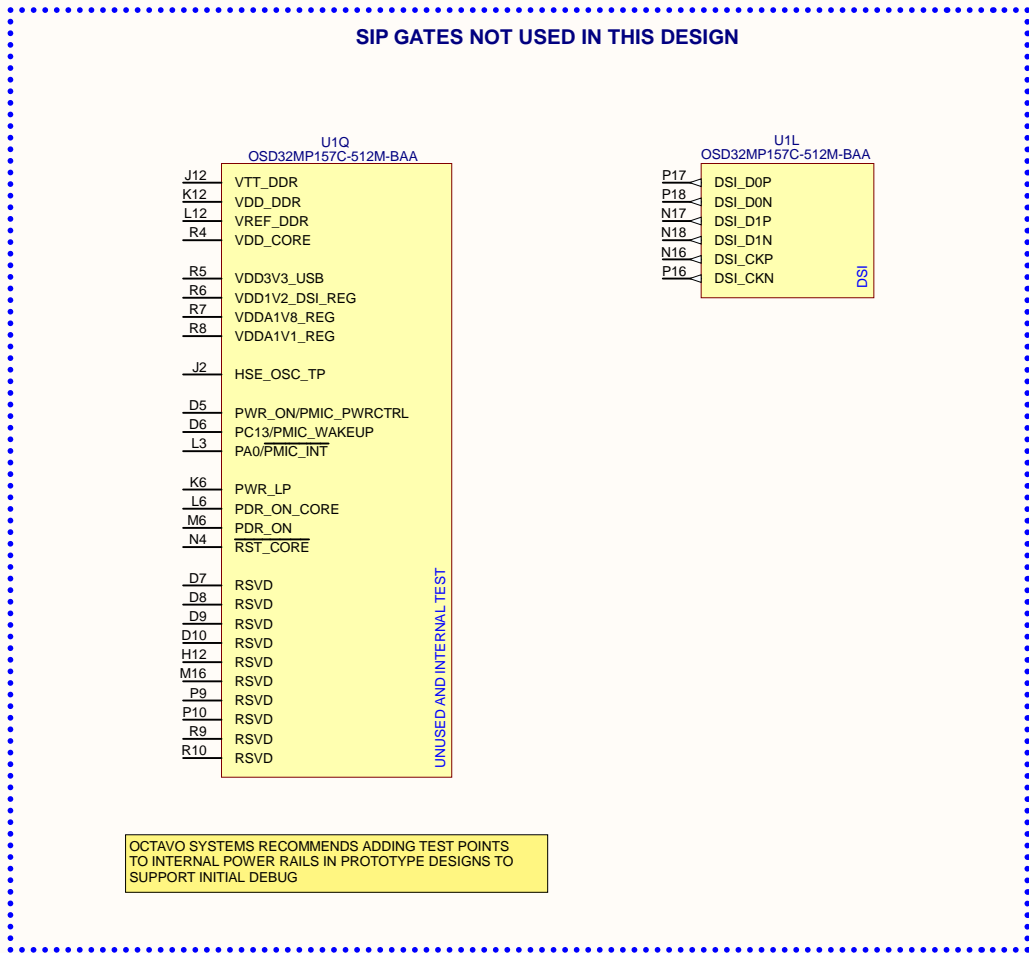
SIP GATES NOT USED IN THIS DESIGN

U1Q
OSD32MP157C-512M-BAA

J12 VTT_DDR
K12 VDD_DDR
L12 VREF_DDR
R4 VDD_CORE

R5 VDD3V3_USB
R6 VDD1V2_DSI_REG
R7 VDDA1V8_REG
R8 VDDA1V1_REG

J2 HSE_OSC_TP

D5 PWR_ON/PMIC_PWRCTRL
D6 PC13/PMIC_WAKEUP
L3 PA0/$\overline{\text{PMIC\_INT}}$

K6 PWR_LP
L6 PDR_ON_CORE
M6 PDR_ON
N4 $\overline{\text{RST\_CORE}}$

D7 RSVD
D8 RSVD
D9 RSVD
D10 RSVD
H12 RSVD
M16 RSVD
P9 RSVD
P10 RSVD
R9 RSVD
R10 RSVD

UNUSED AND INTERNAL TEST

U1L
OSD32MP157C-512M-BAA

P17 DSI_D0P
P18 DSI_D0N
N17 DSI_D1P
N18 DSI_D1N
N16 DSI_CKP
P16 DSI_CKN

DSI

OCTAVO SYSTEMS RECOMMENDS ADDING TEST POINTS TO INTERNAL POWER RAILS IN PROTOTYPE DESIGNS TO SUPPORT INITIAL DEBUG